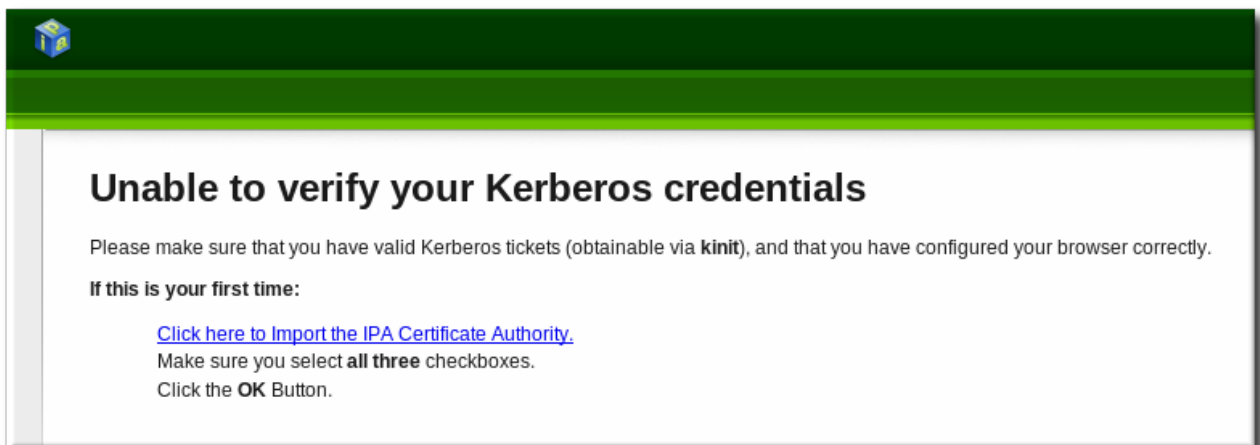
Unable to verify your Kerberos credentials

Please make sure that you have valid Kerberos tickets (obtainable via kinit), and that you have configured your browser correctly.

If this is your first time:

Click here to Import the IPA Certificate Authority.
Make sure you select all three checkboxes.
Click the OK Button.